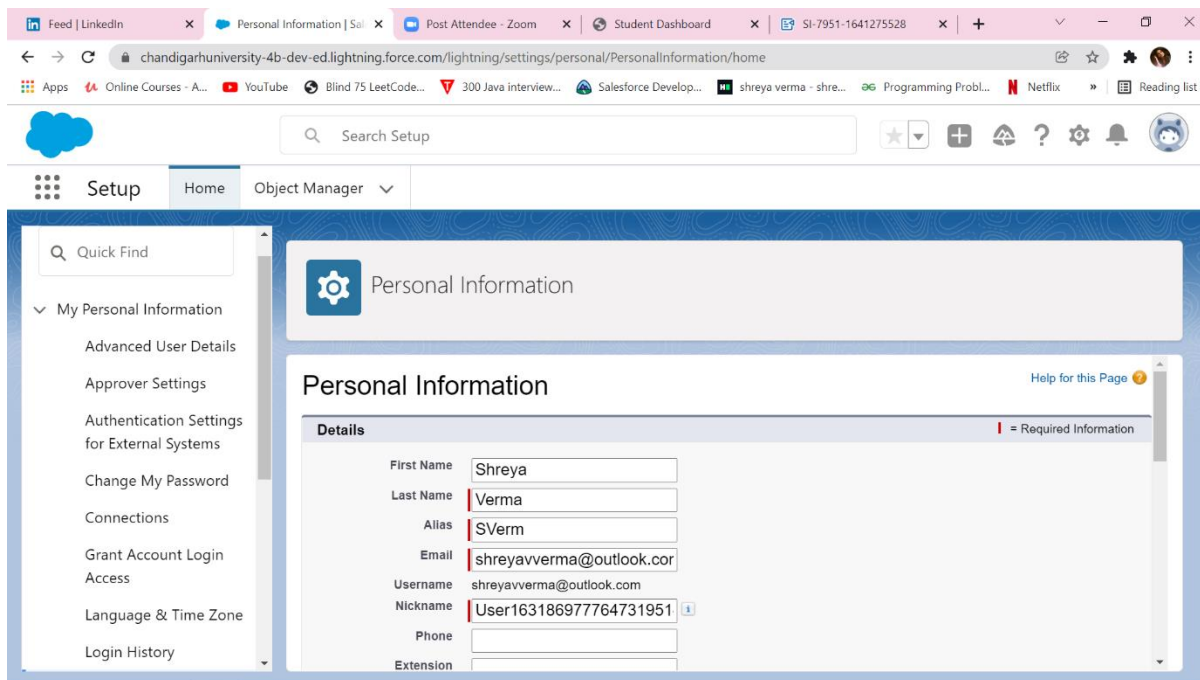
Feed | LinkedIn ×
Personal Information | Sal ×
Post Attendee - Zoom ×
Student Dashboard ×
SI-7951-1641275528 ×
+

chandigarhuniversity-4b-dev-ed.lightning.force.com/lightning/settings/personal/PersonalInformation/home

Apps
Online Courses - A...
YouTube
Blind 75 LeetCode...
300 Java interview...
Salesforce Develop...
shreya verma - shre...
Programming Probl...
Netflix
»
Reading list

Search Setup

Setup
Home
Object Manager

Quick Find

My Personal Information
Advanced User Details
Approver Settings
Authentication Settings for External Systems
Change My Password
Connections
Grant Account Login Access
Language & Time Zone
Login History

Personal Information

Personal Information
Help for this Page

Details
= Required Information

| | |
|---|---|
| First Name | Shreya |
| Last Name | Verma |
| Alias | SVerm |
| Email | shreyavverma@outlook.cor |
| Username | shreyavverma@outlook.com |
| Nickname | User163186977764731951 |
| Phone | |
| Extension | |